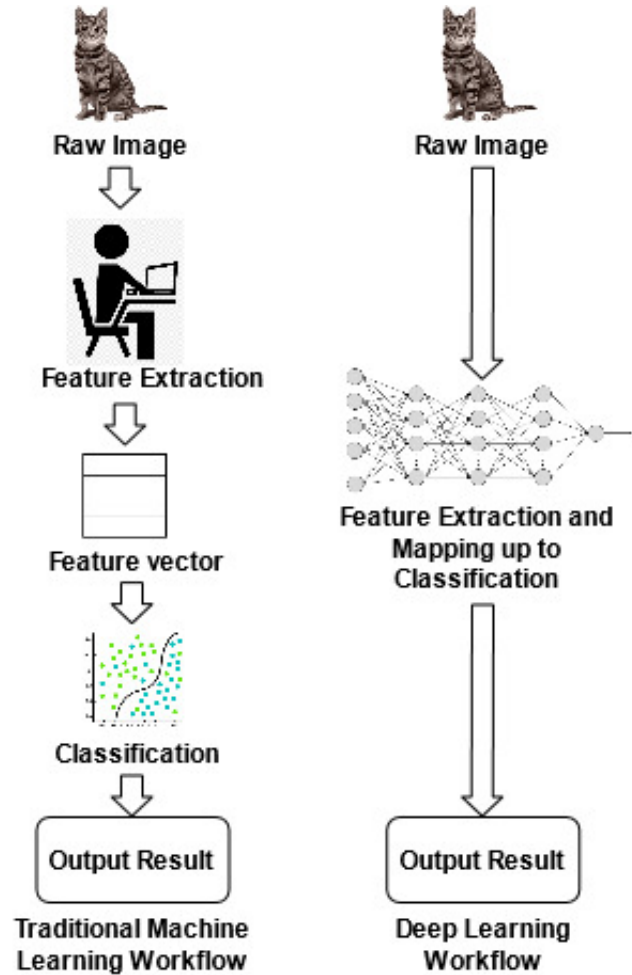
Raw Image

Feature Extraction

Feature vector

Classification

Output Result

Traditional Machine Learning Workflow

Raw Image

Feature Extraction and Mapping up to Classification

Output Result

Deep Learning Workflow